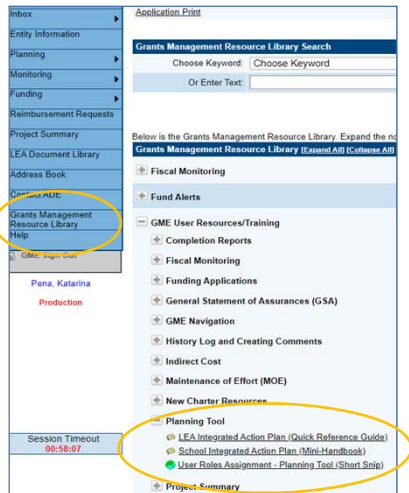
Inbox
Entity Information
Planning
Monitoring
Funding
Reimbursement Requests
Project Summary
LEA Document Library
Address Book
Contact ADE
Grants Management Resource Library
Help
GME Sign Out

Pena, Katarina
Production

Session Timeout
00:58:07

Application Print

Grants Management Resource Library Search
Choose Keyword: Choose Keyword
Or Enter Text:

Below is the Grants Management Resource Library. Expand the no

Grants Management Resource Library [Expand All] [Collapse All]
Fiscal Monitoring
Fund Alerts
GME User Resources/Training
Completion Reports
Fiscal Monitoring
Funding Applications
General Statement of Assurances (GSA)
GME Navigation
History Log and Creating Comments
Indirect Cost
Maintenance of Effort (MOE)
New Charter Resources
Planning Tool
LEA Integrated Action Plan (Quick Reference Guide)
School Integrated Action Plan (Mini-Handbook)
User Roles Assignment - Planning Tool (Short Snip)
Project Summary